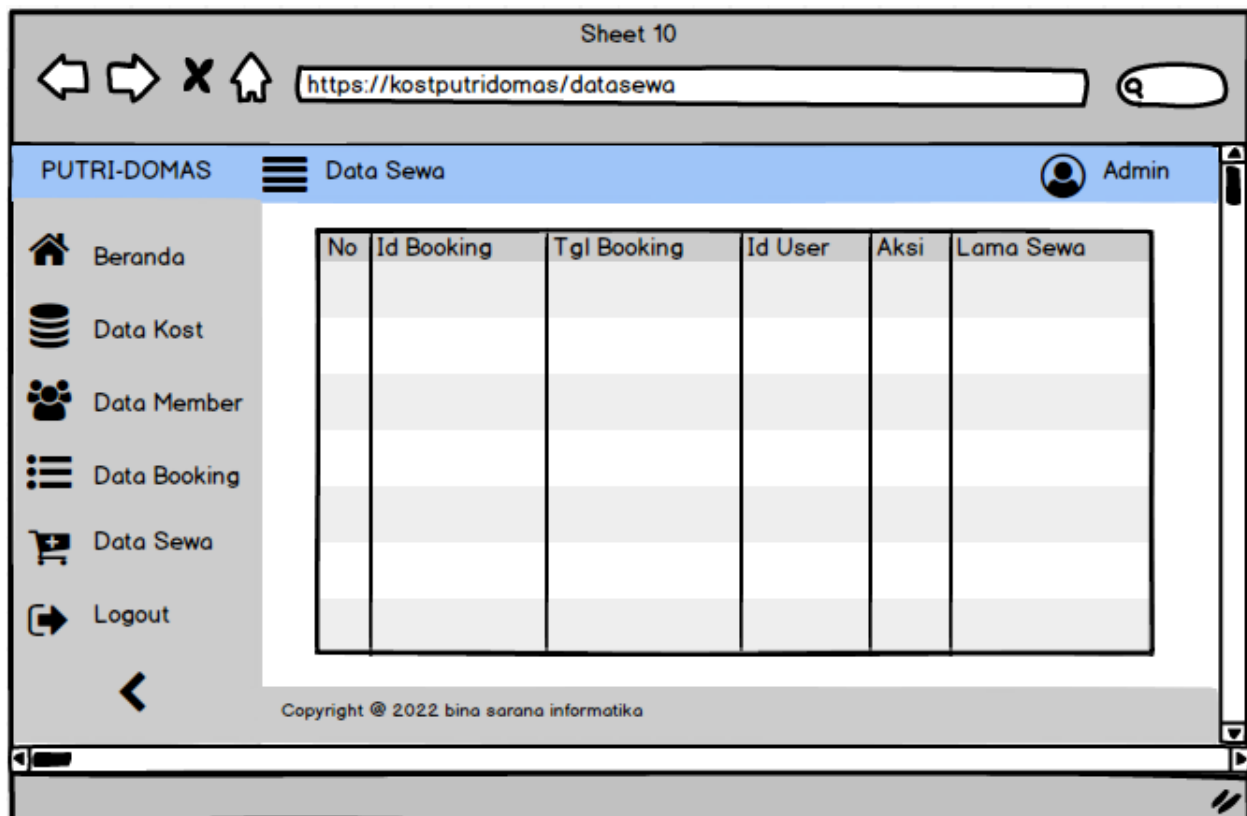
Sheet 10

https://kostputridomas/datasewa

PUTRI-DOMAS Data Sewa Admin

Beranda
Data Kost
Data Member
Data Booking
Data Sewa
Logout

| No | Id Booking | Tgl Booking | Id User | Aksi | Lama Sewa |
|---|---|---|---|---|---|
| | | | | | |
| | | | | | |
| | | | | | |
| | | | | | |
| | | | | | |
| | | | | | |
| | | | | | |

Copyright @ 2022 bina sarana informatika